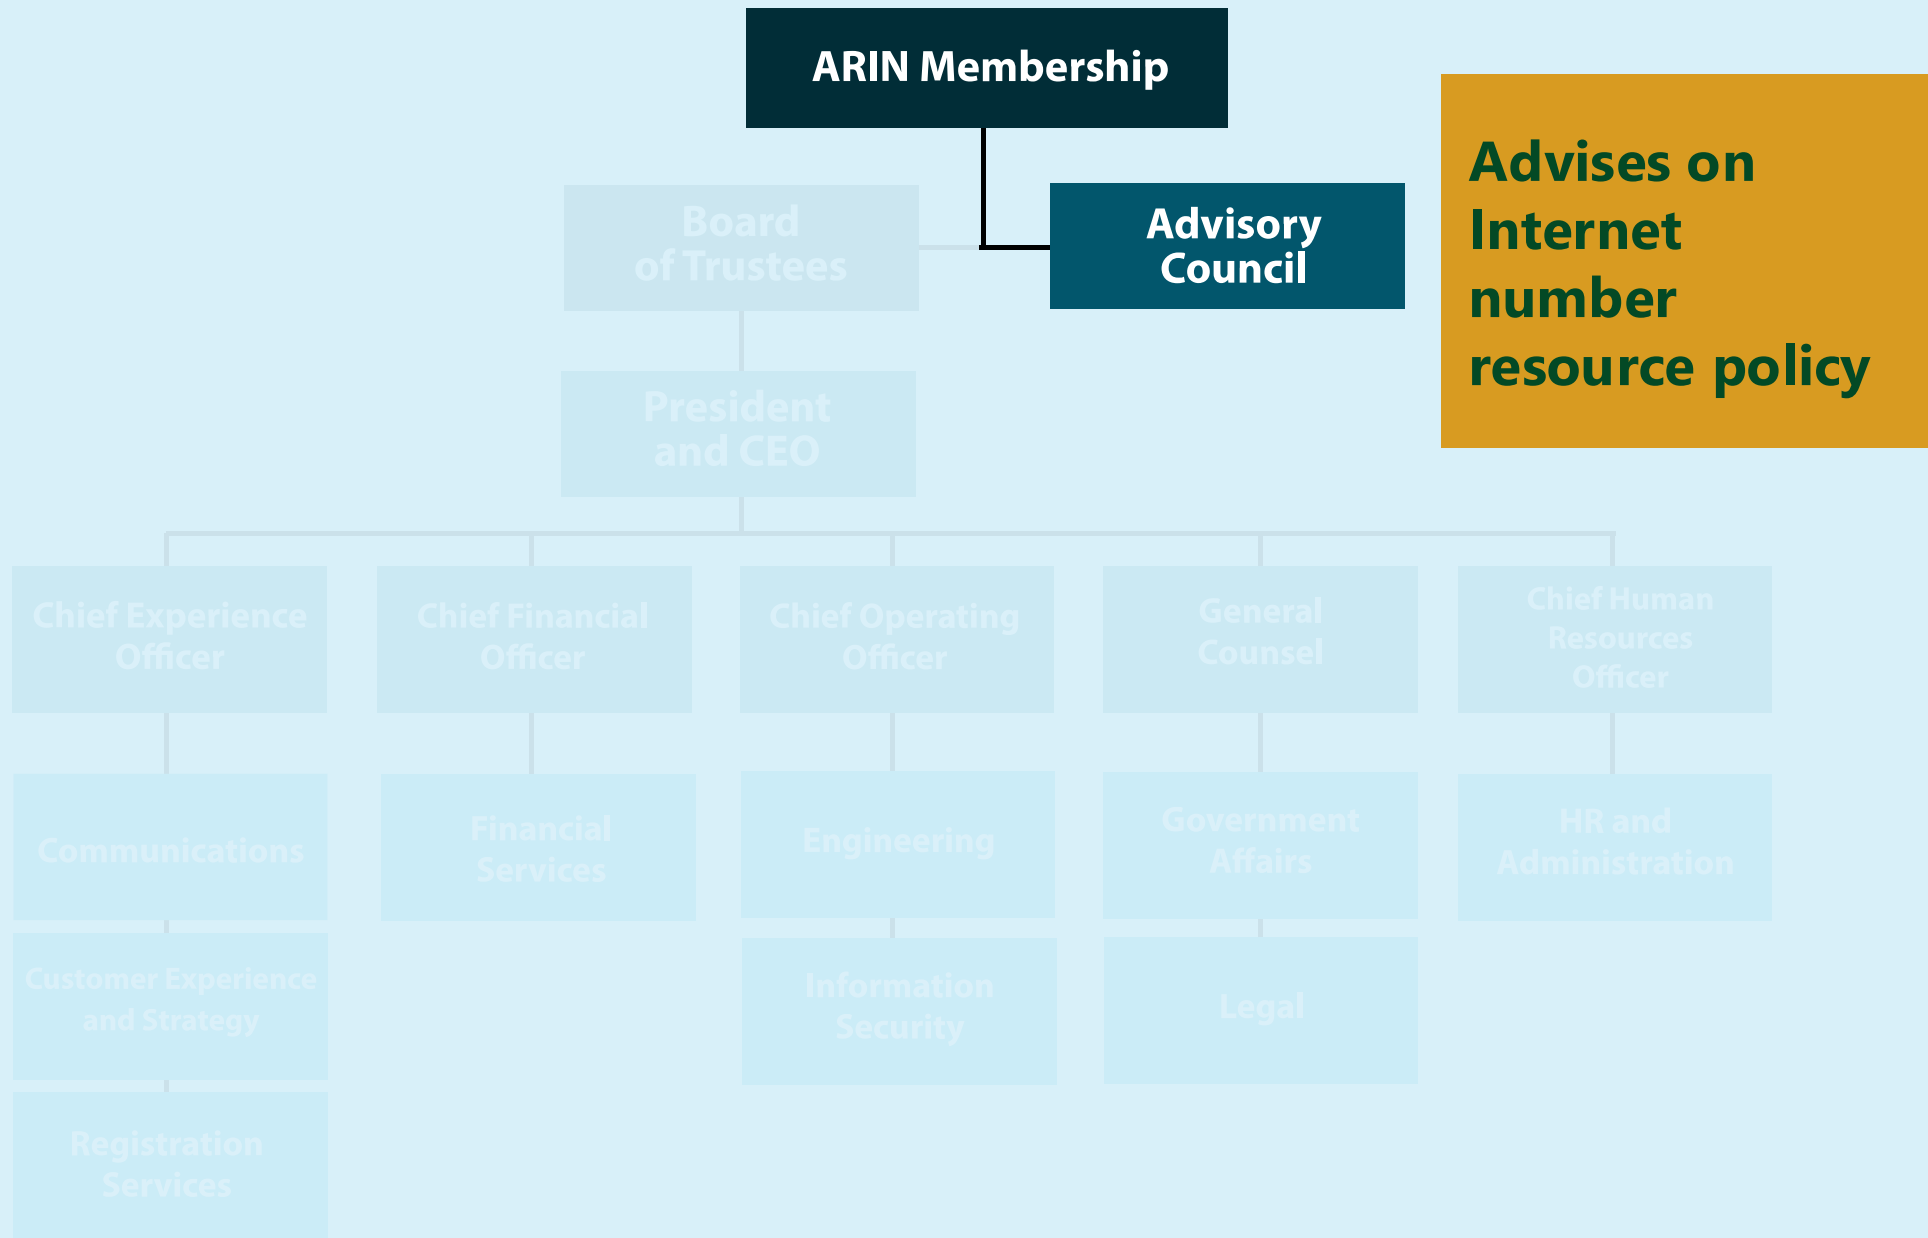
ARIN Membership

Board of Trustees

Advisory Council

Advises on Internet number resource policy

President and CEO

Chief Experience Officer

Chief Financial Officer

Chief Operating Officer

General Counsel

Chief Human Resources Officer

Communications

Financial Services

Engineering

Government Affairs

HR and Administration

Customer Experience and Strategy

Information Security

Legal

Registration Services